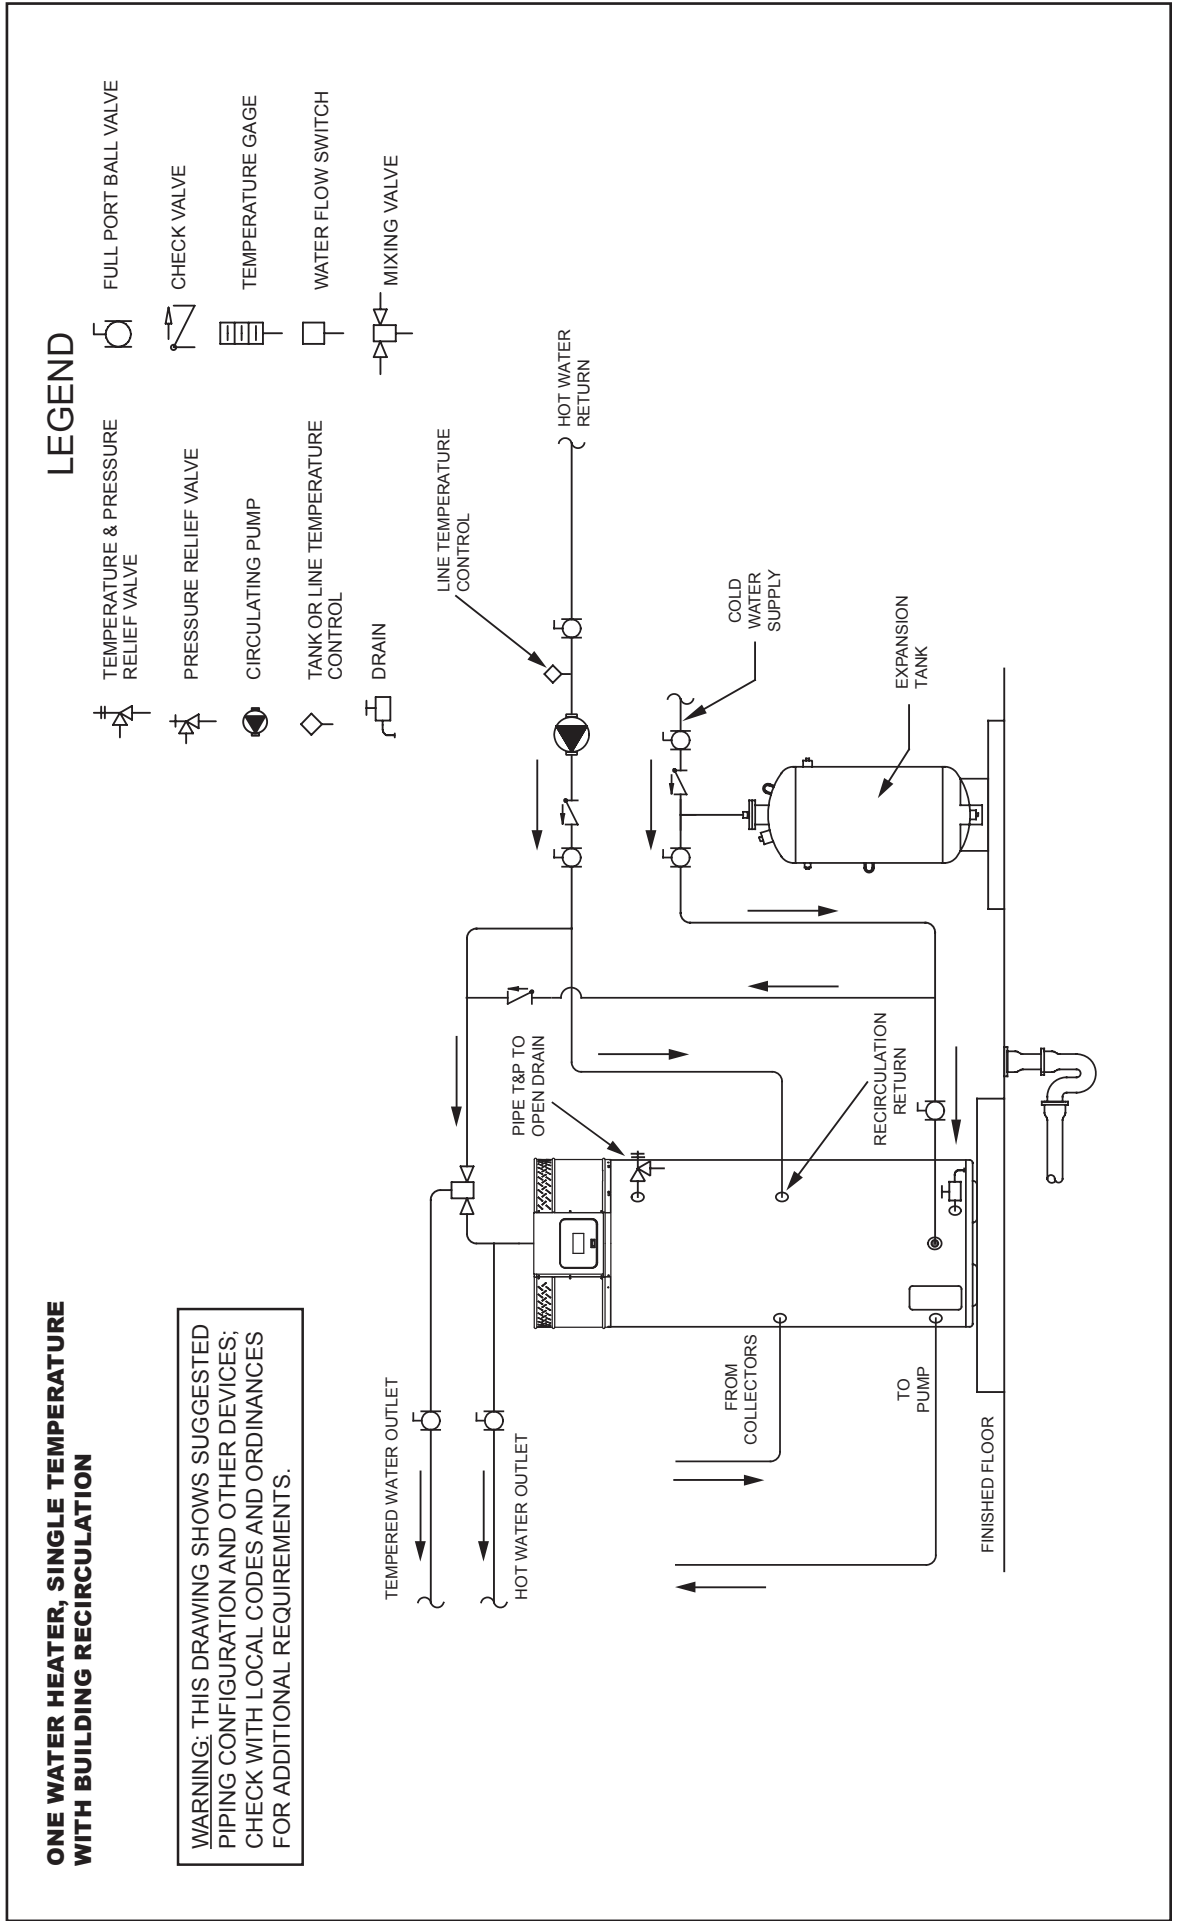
ONE WATER HEATER, SINGLE TEMPERATURE WITH BUILDING RECIRCULATION

WARNING: THIS DRAWING SHOWS SUGGESTED PIPING CONFIGURATION AND OTHER DEVICES; CHECK WITH LOCAL CODES AND ORDINANCES FOR ADDITIONAL REQUIREMENTS.

LEGEND

TEMPERATURE & PRESSURE RELIEF VALVE

PRESSURE RELIEF VALVE

CIRCULATING PUMP

TANK OR LINE TEMPERATURE CONTROL

DRAIN

FULL PORT BALL VALVE

CHECK VALVE

TEMPERATURE GAGE

WATER FLOW SWITCH

MIXING VALVE

LINE TEMPERATURE CONTROL

HOT WATER RETURN

COLD WATER SUPPLY

EXPANSION TANK

PIPE T&P TO OPEN DRAIN

RECIRCULATION RETURN

TEMPERED WATER OUTLET

HOT WATER OUTLET

FROM COLLECTORS

TO PUMP

FINISHED FLOOR